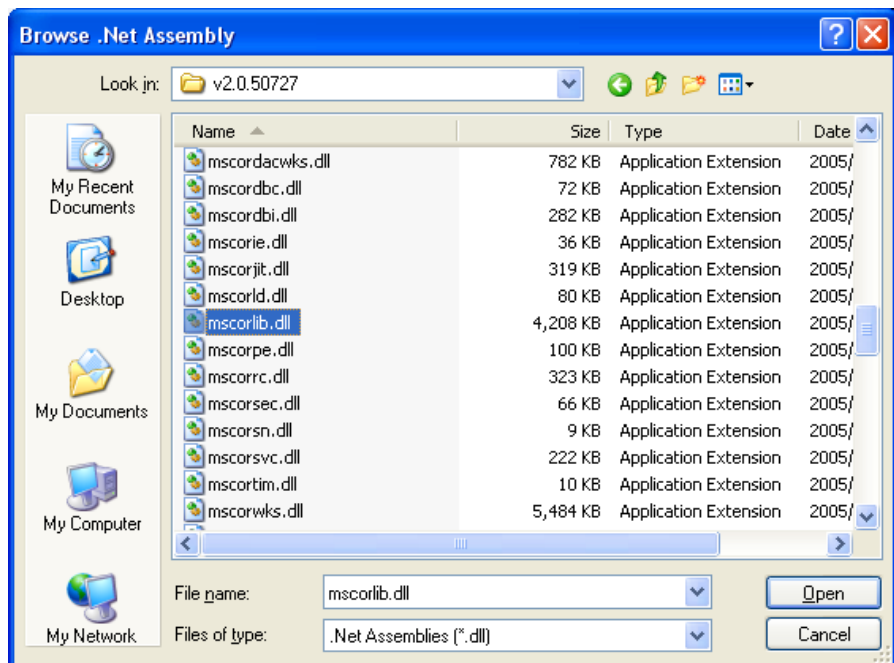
Browse .Net Assembly

Look in: v2.0.50727

My Recent Documents

Desktop

My Documents

My Computer

My Network

| Name | Size | Type | Date |
|---|---|---|---|
| mscordacwks.dll | 782 KB | Application Extension | 2005/ |
| mscordbc.dll | 72 KB | Application Extension | 2005/ |
| mscordbi.dll | 282 KB | Application Extension | 2005/ |
| mscorie.dll | 36 KB | Application Extension | 2005/ |
| mscorjit.dll | 319 KB | Application Extension | 2005/ |
| mscorld.dll | 80 KB | Application Extension | 2005/ |
| mscorlib.dll | 4,208 KB | Application Extension | 2005/ |
| mscorpe.dll | 100 KB | Application Extension | 2005/ |
| mscorrc.dll | 323 KB | Application Extension | 2005/ |
| mscorsec.dll | 66 KB | Application Extension | 2005/ |
| mscorsn.dll | 9 KB | Application Extension | 2005/ |
| mscorsvc.dll | 222 KB | Application Extension | 2005/ |
| mscortim.dll | 10 KB | Application Extension | 2005/ |
| mscorwks.dll | 5,484 KB | Application Extension | 2005/ |

File name: mscorlib.dll

Files of type: .Net Assemblies (*.dll)

Open

Cancel